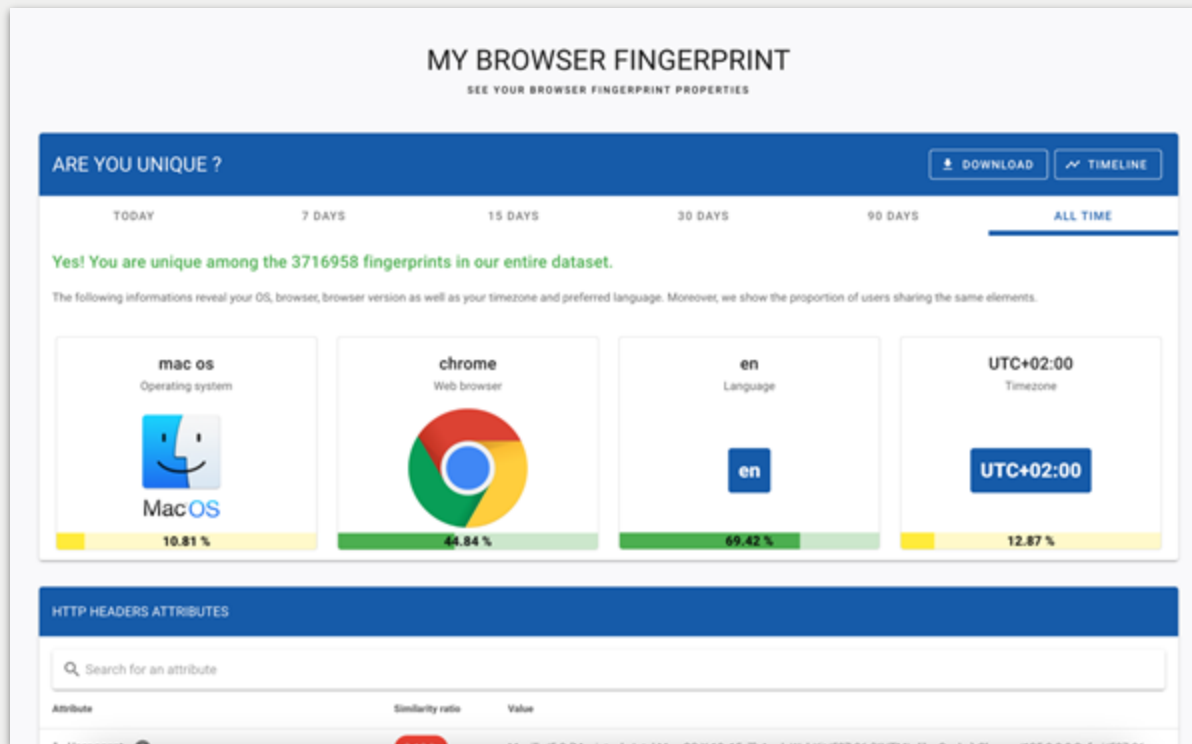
MY BROWSER FINGERPRINT

SEE YOUR BROWSER FINGERPRINT PROPERTIES

ARE YOU UNIQUE ?

DOWNLOAD

TIMELINE

TODAY

7 DAYS

15 DAYS

30 DAYS

90 DAYS

ALL TIME

Yes! You are unique among the 3716958 fingerprints in our entire dataset.

The following informations reveal your OS, browser, browser version as well as your timezone and preferred language. Moreover, we show the proportion of users sharing the same elements.

mac os
Operating system
MacOS
10.81 %

chrome
Web browser
44.84 %

en
Language
en
69.42 %

UTC+02:00
Timezone
UTC+02:00
12.87 %

HTTP HEADERS ATTRIBUTES

Search for an attribute

Attribute

Similarity ratio

Value

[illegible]